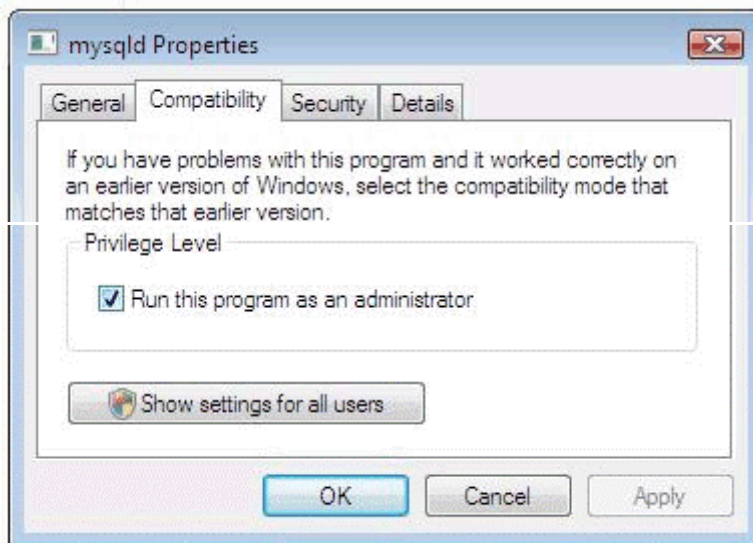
mysqld Properties

General Compatibility Security Details

If you have problems with this program and it worked correctly on an earlier version of Windows, select the compatibility mode that matches that earlier version.

Privilege Level

Run this program as an administrator

Show settings for all users

OK Cancel Apply